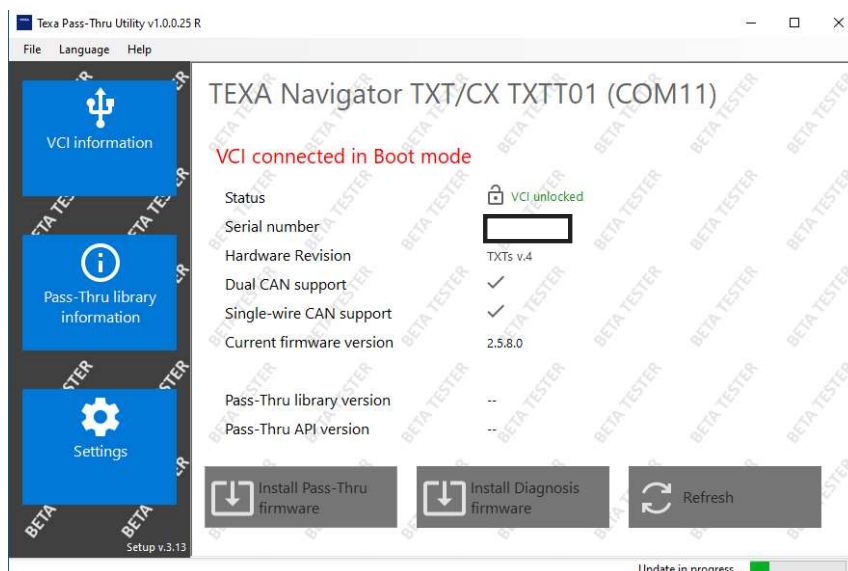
Texa Pass-Thru Utility v1.0.0.25 R

File Language Help

VCI information

Pass-Thru library information

Settings

Setup v.3.13

TEXA Navigator TXT/CX TXTT01 (COM11)

VCI connected in Boot mode

| | |
|---|---|
| Status | VCI unlocked |
| Serial number | |
| Hardware Revision | TXTs v.4 |
| Dual CAN support | ✓ |
| Single-wire CAN support | ✓ |
| Current firmware version | 2.5.8.0 |
| Pass-Thru library version | -- |
| Pass-Thru API version | -- |

Install Pass-Thru firmware

Install Diagnosis firmware

Refresh

Update in progress

BETA TESTER